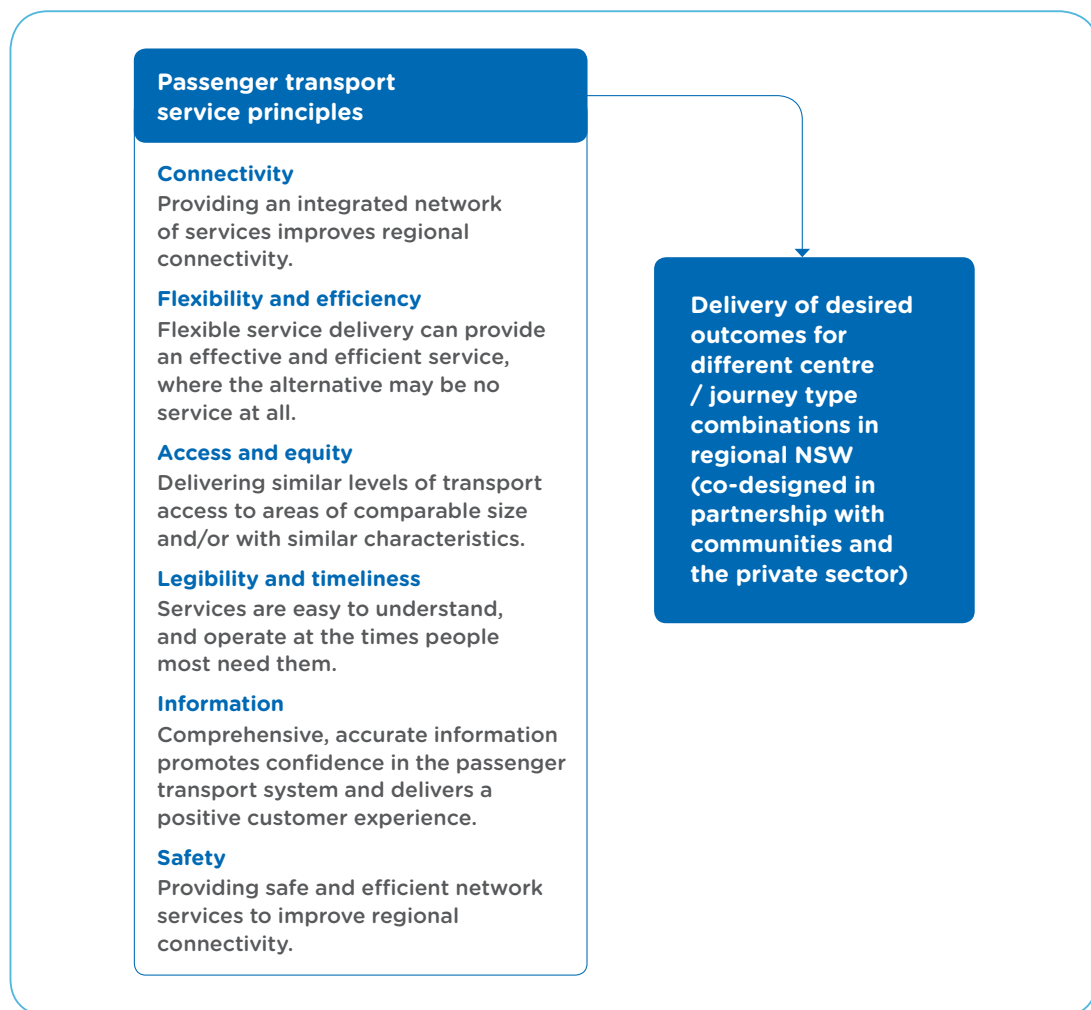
Passenger transport service principles

Connectivity
Providing an integrated network of services improves regional connectivity.

Flexibility and efficiency
Flexible service delivery can provide an effective and efficient service, where the alternative may be no service at all.

Access and equity
Delivering similar levels of transport access to areas of comparable size and/or with similar characteristics.

Legibility and timeliness
Services are easy to understand, and operate at the times people most need them.

Information
Comprehensive, accurate information promotes confidence in the passenger transport system and delivers a positive customer experience.

Safety
Providing safe and efficient network services to improve regional connectivity.

Delivery of desired outcomes for different centre / journey type combinations in regional NSW (co-designed in partnership with communities and the private sector)